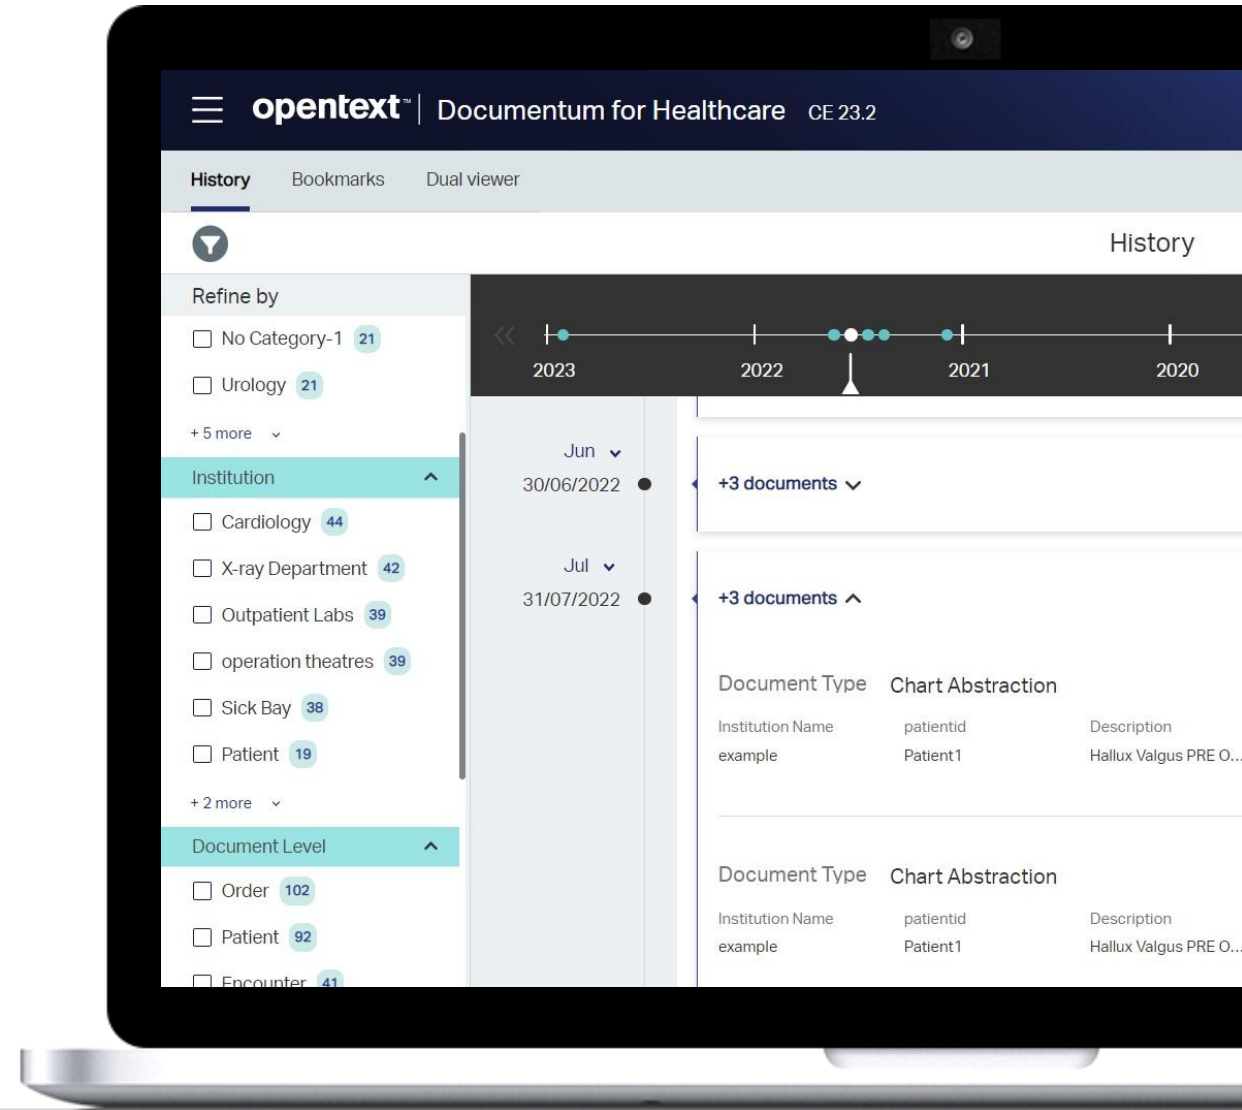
opentext™ | Documentum for Healthcare CE 23.2

History Bookmarks Dual viewer

History

Refine by

No Category-1 21

Urology 21

+ 5 more

Institution

Cardiology 44

X-ray Department 42

Outpatient Labs 39

operation theatres 39

Sick Bay 38

Patient 19

+ 2 more

Document Level

Order 102

Patient 92

Encounter 41

2023 2022 2021 2020

Jun
30/06/2022

+3 documents

Jul
31/07/2022

+3 documents

Document Type Chart Abstraction

| Institution Name | patientid | Description |
|---|---|---|
| example | Patient1 | Hallux Valgus PRE O... |

Document Type Chart Abstraction

| Institution Name | patientid | Description |
|---|---|---|
| example | Patient1 | Hallux Valgus PRE O... |